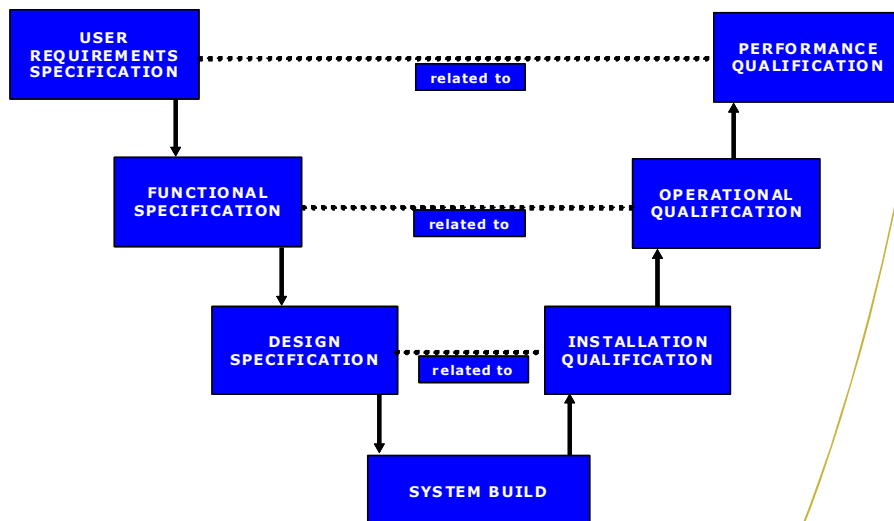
USER REQUIREMENTS SPECIFICATION

related to

PERFORMANCE QUALIFICATION

FUNCTIONAL SPECIFICATION

related to

OPERATIONAL QUALIFICATION

DESIGN SPECIFICATION

related to

INSTALLATION QUALIFICATION

SYSTEM BUILD